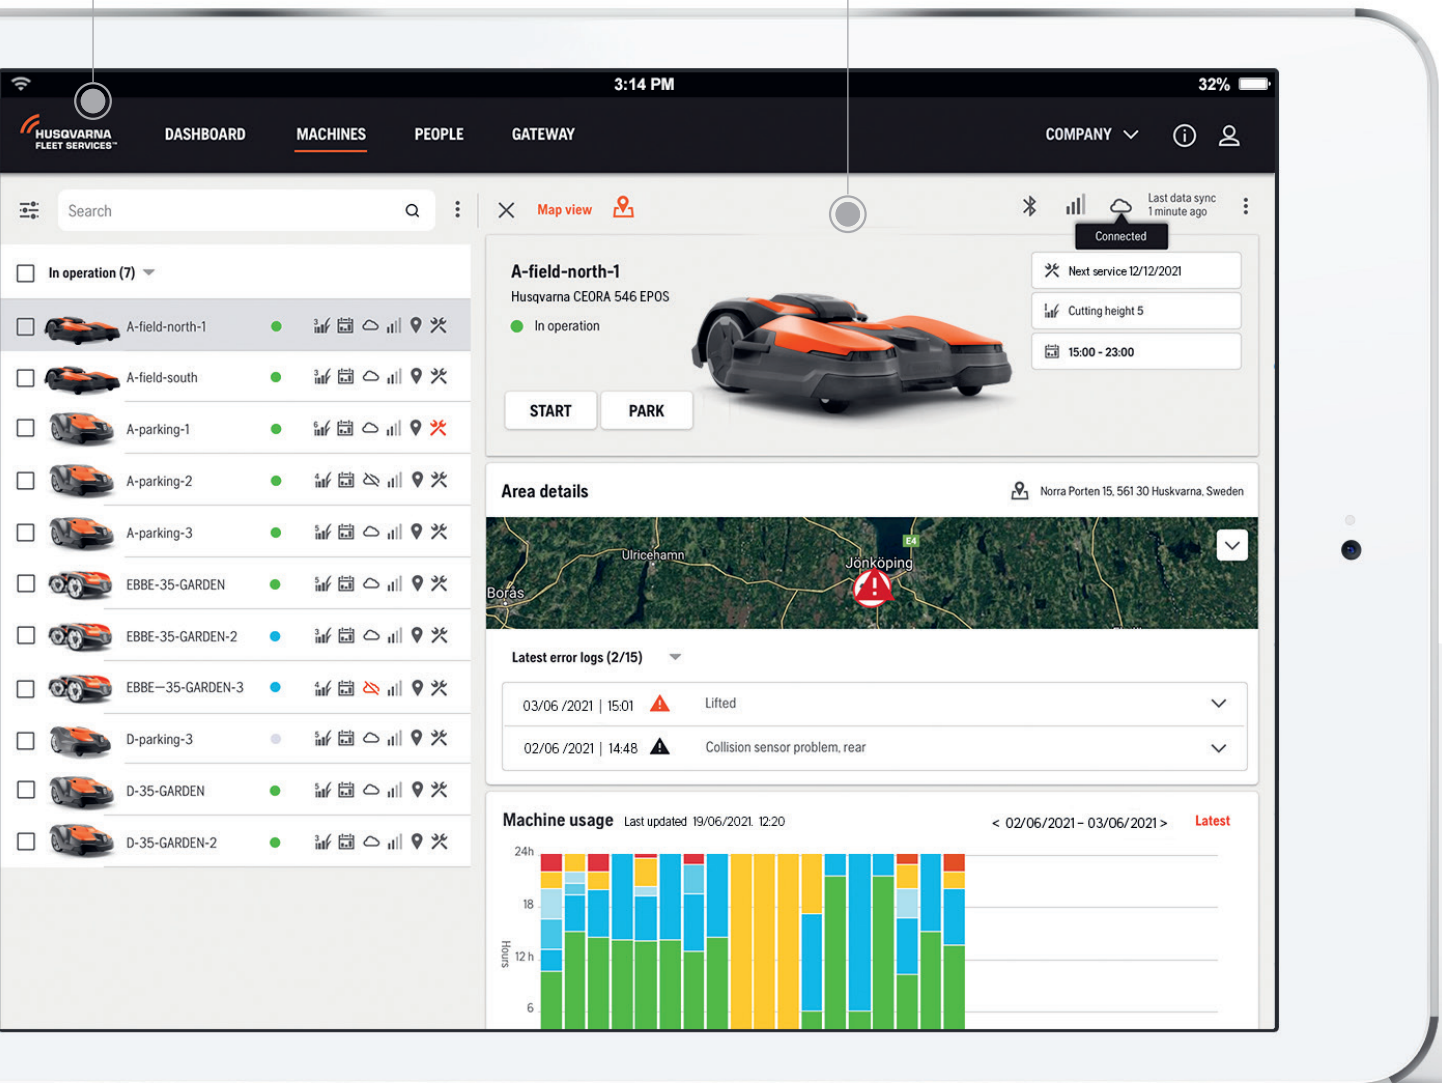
3:14 PM

32%

HUSQVARNA FLEET SERVICES™

DASHBOARD

MACHINES

PEOPLE

GATEWAY

COMPANY

Search

Map view

Last data sync
1 minute ago

Connected

In operation (7)

A-field-north-1

A-field-south

A-parking-1

A-parking-2

A-parking-3

EBBE-35-GARDEN

EBBE-35-GARDEN-2

EBBE–35-GARDEN-3

D-parking-3

D-35-GARDEN

D-35-GARDEN-2

A-field-north-1

Husqvarna CEORA 546 EPOS

In operation

START

PARK

Next service 12/12/2021

Cutting height 5

15:00 - 23:00

Area details

Norra Porten 15, 561 30 Huskvarna, Sweden

Ulricehamn

Jönköping

Borås

E4

Latest error logs (2/15)

| | | |
|---|---|---|
| 03/06 /2021 \| 15:01 | | Lifted |
| 02/06 /2021 \| 14:48 | | Collision sensor problem, rear |

Machine usage Last updated 19/06/2021. 12:20

< 02/06/2021 – 03/06/2021 >

Latest

24h

18

12 h

6

Hours